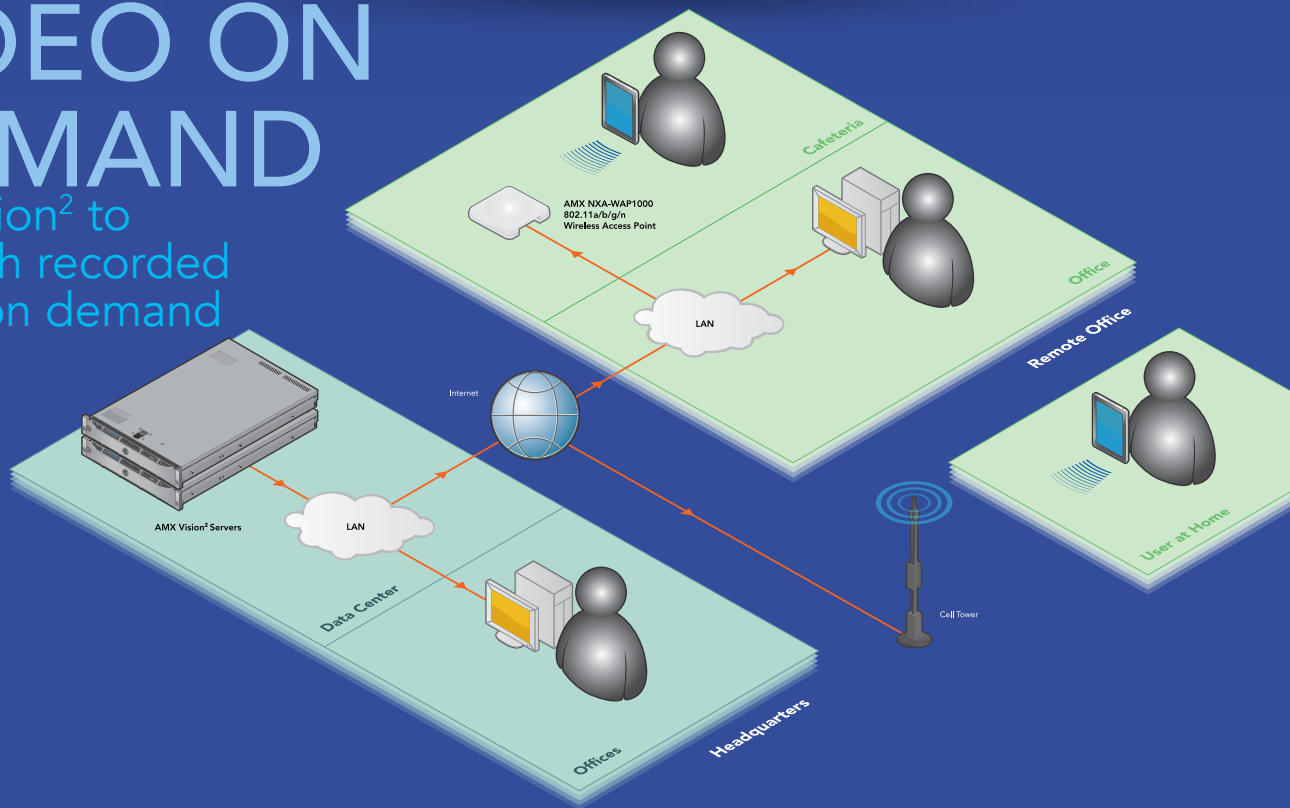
DEO ON
MAND
ion$^2$ to
h recorded
on demand

Cafeteria

AMX NXA-WAP1000
802.11a/b/g/n
Wireless Access Point

Office

LAN

Remote Office

Internet

User at Home

AMX Vision$^2$ Servers

LAN

Data Center

Cell Tower

Offices

Headquarters